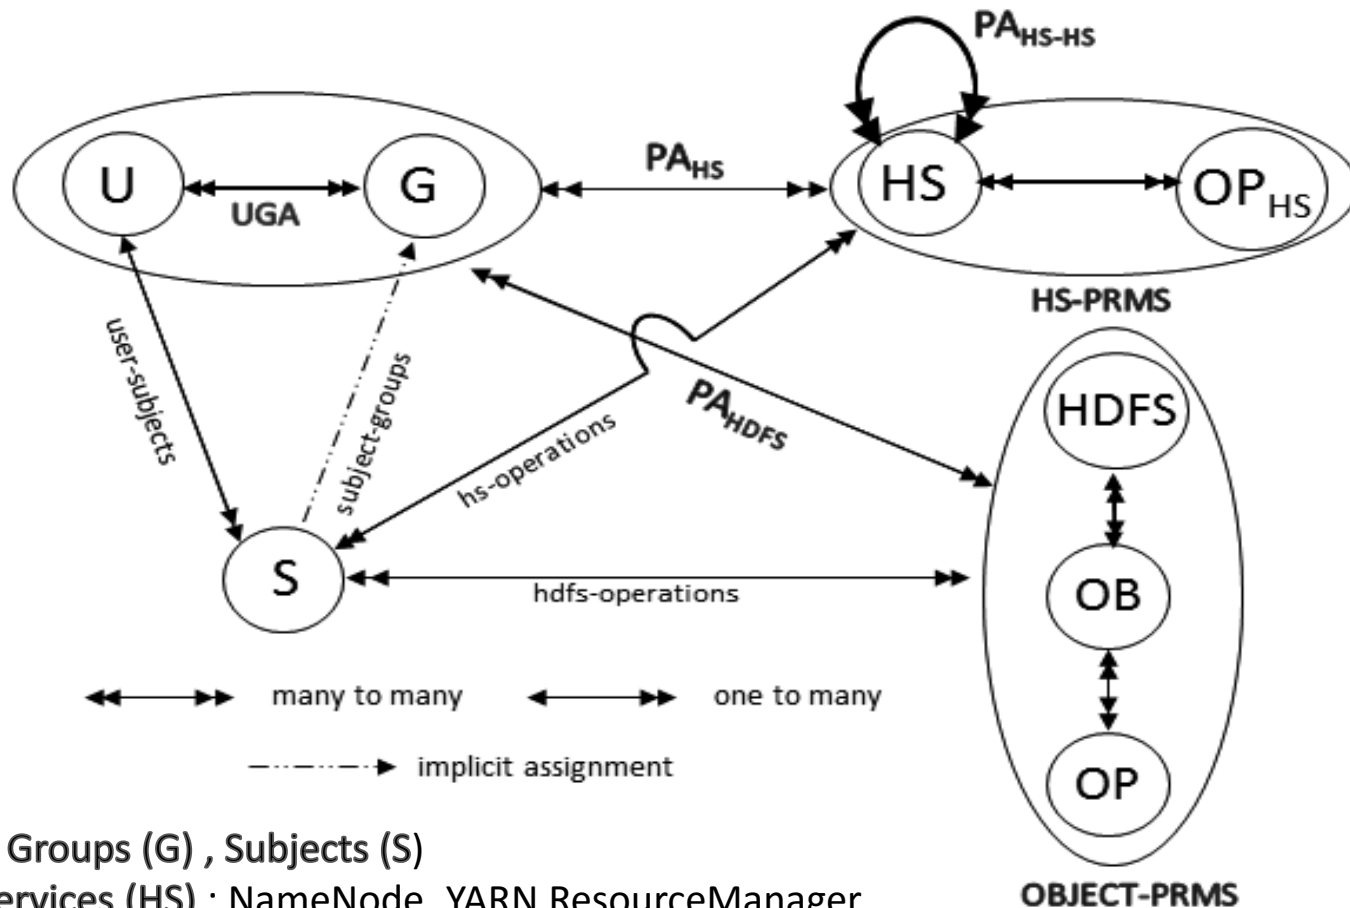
$PA_{HS-HS}$

U

G

UGA

$PA_{HS}$

HS

$OP_{HS}$

HS-PRMS

user-subjects

subject-groups

$PA_{HDFS}$

hs-operations

HDFS

S

hdfs-operations

OB

many to many

one to many

implicit assignment

OP

Groups (G) , Subjects (S)

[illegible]ervices (HS) : NameNode, YARN ResourceManager

OBJECT-PRMS